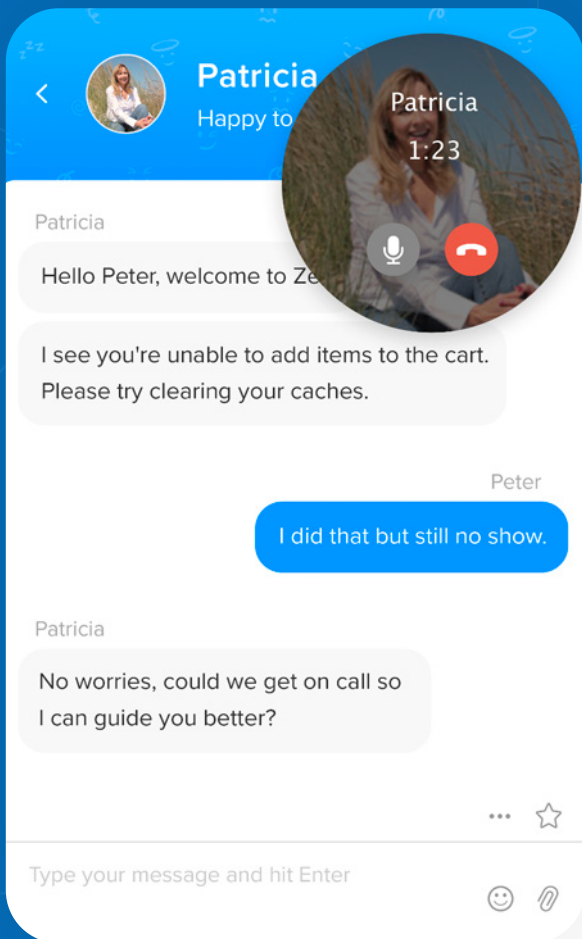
Patricia
Happy to

Patricia
1:23

Patricia
Hello Peter, welcome to Ze

I see you're unable to add items to the cart. Please try clearing your caches.

Peter
I did that but still no show.

Patricia
No worries, could we get on call so I can guide you better?

Type your message and hit Enter